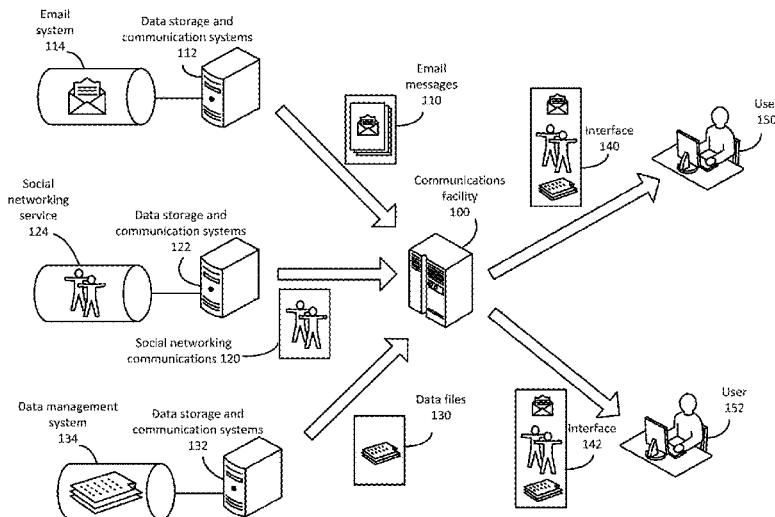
Email system 114

Data storage and communication systems 112

Email messages 110

Interface 140

User 150

Social networking service 124

Data storage and communication systems 122

Communications facility 100

Social networking communications 120

Data management system 134

Data storage and communication systems 132

Data files 130

Interface 142

User 152